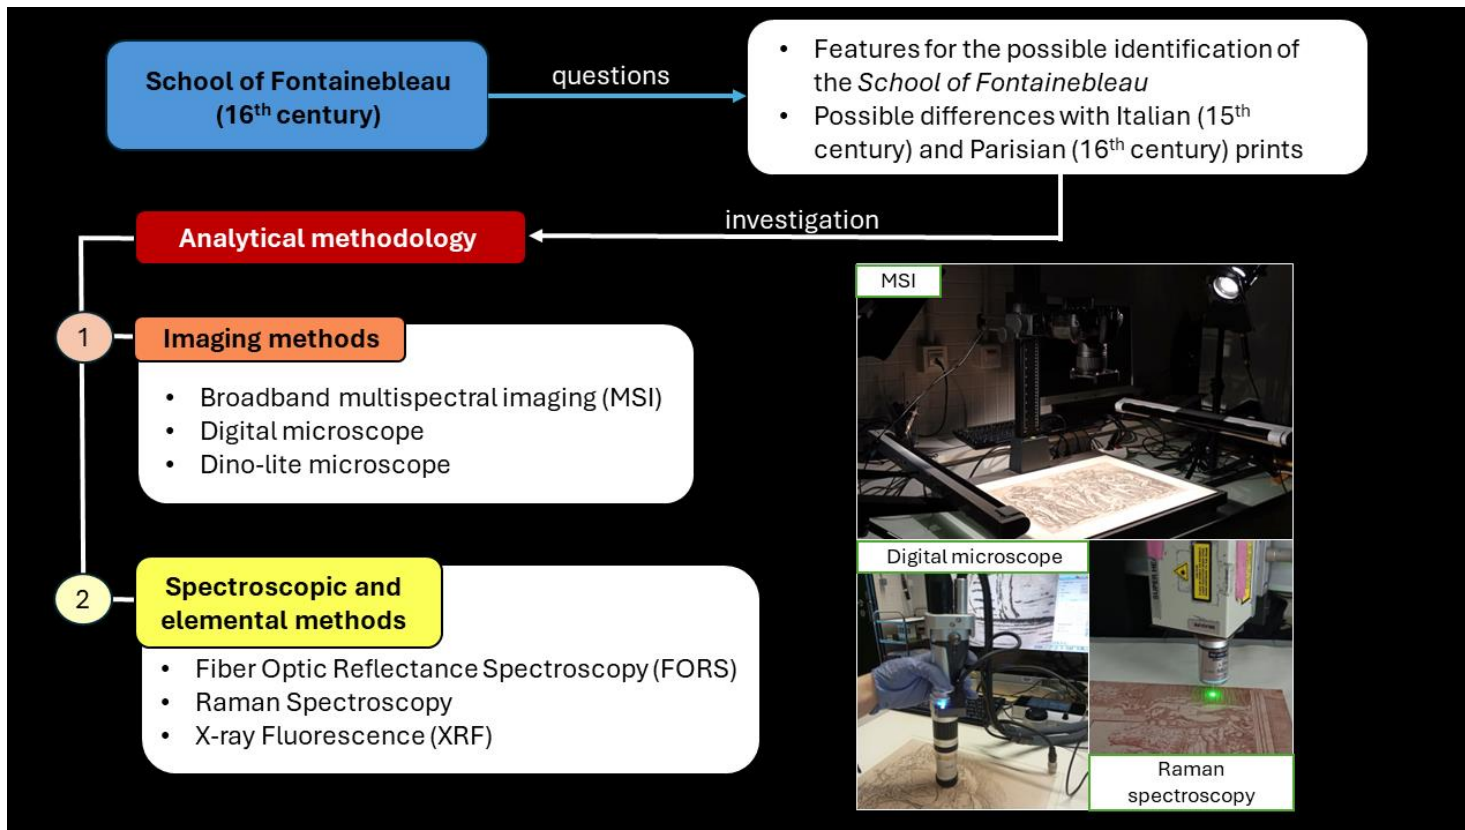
School of Fontainebleau (16$^{th}$ century)

questions

- Features for the possible identification of the *School of Fontainebleau*
- Possible differences with Italian (15$^{th}$ century) and Parisian (16$^{th}$ century) prints

investigation

Analytical methodology

1

Imaging methods

- Broadband multispectral imaging (MSI)
- Digital microscope
- Dino-lite microscope

2

Spectroscopic and elemental methods

- Fiber Optic Reflectance Spectroscopy (FORS)
- Raman Spectroscopy
- X-ray Fluorescence (XRF)

MSI

Digital microscope

Raman spectroscopy